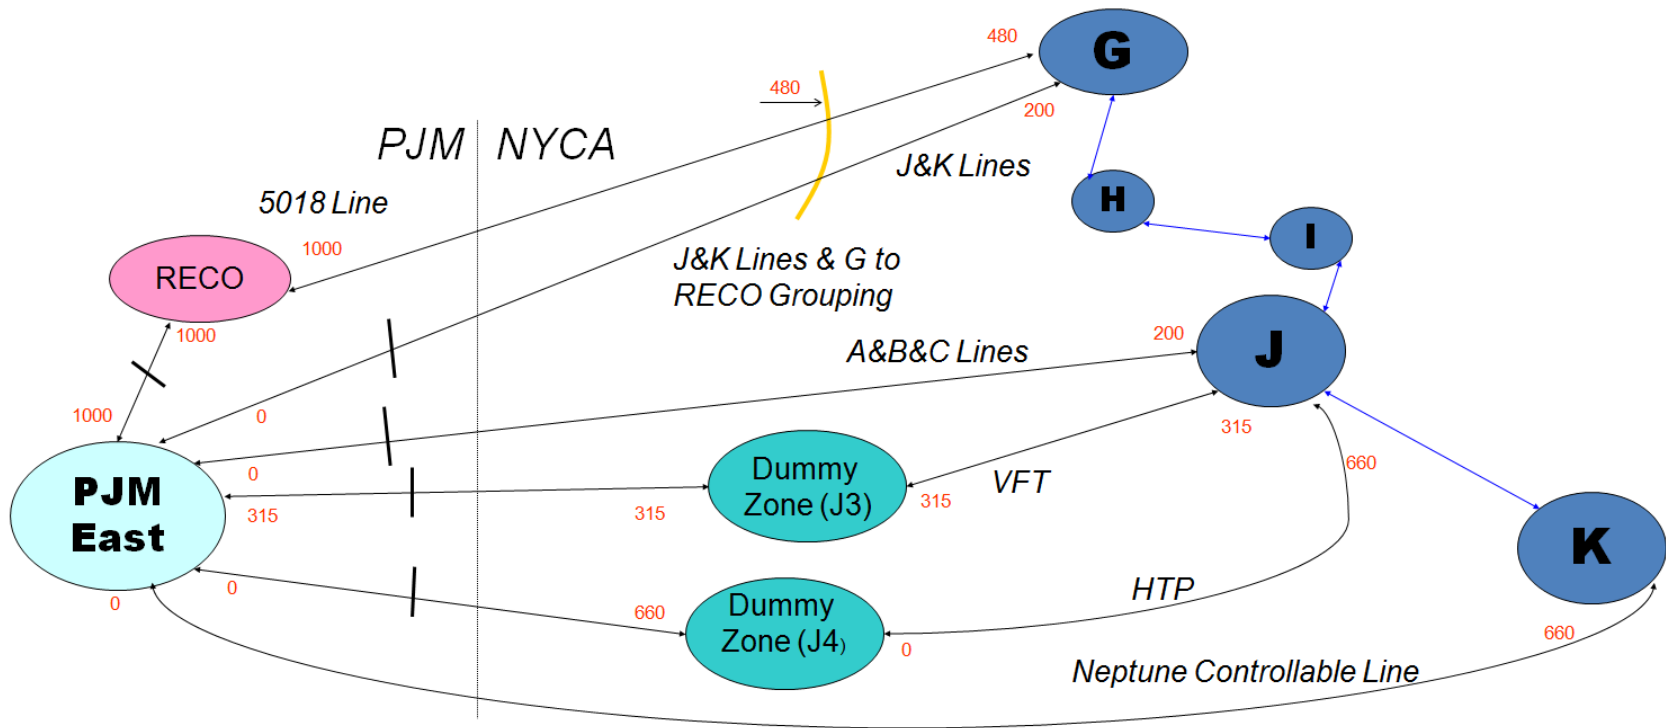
480

G

480

200

PJM NYCA

J&K Lines

5018 Line

H

I

1000

RECO

J&K Lines & G to RECO Grouping

1000

200

A&B&C Lines

J

1000

0

0

315

PJM East

Dummy Zone (J3)

VFT

315

315

315

660

K

0

0

HTP

660

Dummy Zone (J4)

0

660

Neptune Controllable Line